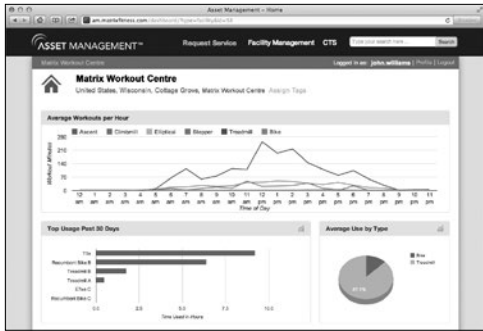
Asset Management – Home

am.matrixfitness.com/dashboard/

ASSET MANAGEMENT™ Request Service Facility Management CTS Search

Matrix Workout Centre Logged in as: john.williams | Profile | Logout

Matrix Workout Centre
United States, Wisconsin, Cottage Grove, Matrix Workout Centre Assign Tags

Average Workouts per Hour

Ascent Climbmill Elliptical Stepper Treadmill Bike

280
210
140
70
0

Workout Minutes

12 am 1 am 2 am 3 am 4 am 5 am 6 am 7 am 8 am 9 am 10 am 11 am 12 pm 1 pm 2 pm 3 pm 4 pm 5 pm 6 pm 7 pm 8 pm 9 pm 10 pm 11 pm

Time of Day

Top Usage Past 30 Days

T1x
Recumbent Bike B
Treadmill B
Treadmill A
Cfree C
Recumbent Bike C

0.0 2.5 5.0 7.5 10.0
Time Used in Hours

Average Use by Type

Bike
Treadmill

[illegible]